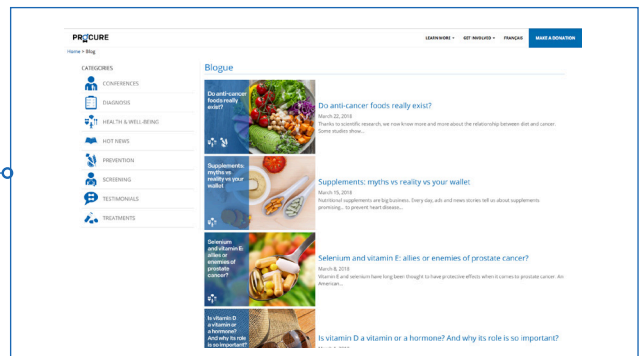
PROCURE

LEARN MORE ▾ GET INVOLVED ▾ FRANÇAIS MAKE A DONATION

Home > Blog

CATEGORIES

CONFERENCES

DIAGNOSIS

HEALTH & WELL-BEING

HOT NEWS

PREVENTION

SCREENING

TESTIMONIALS

TREATMENTS

Blogue

Do anti-cancer foods really exist?

Do anti-cancer foods really exist?

March 22, 2018

Thanks to scientific research, we now know more and more about the relationship between diet and cancer. Some studies show...

Supplements: myths vs reality vs your wallet

Supplements: myths vs reality vs your wallet

March 15, 2018

Nutritional supplements are big business. Every day, ads and news stories tell us about supplements promising... to prevent heart disease...

Selenium and vitamin E: allies or enemies of prostate cancer?

Selenium and vitamin E: allies or enemies of prostate cancer?

March 8, 2018

Vitamin E and selenium have long been thought to have protective effects when it comes to prostate cancer. An American...

Is vitamin D a vitamin or a hormone? And why its role is so important?

Is vitamin D a vitamin or a hormone? And why its role is so important?